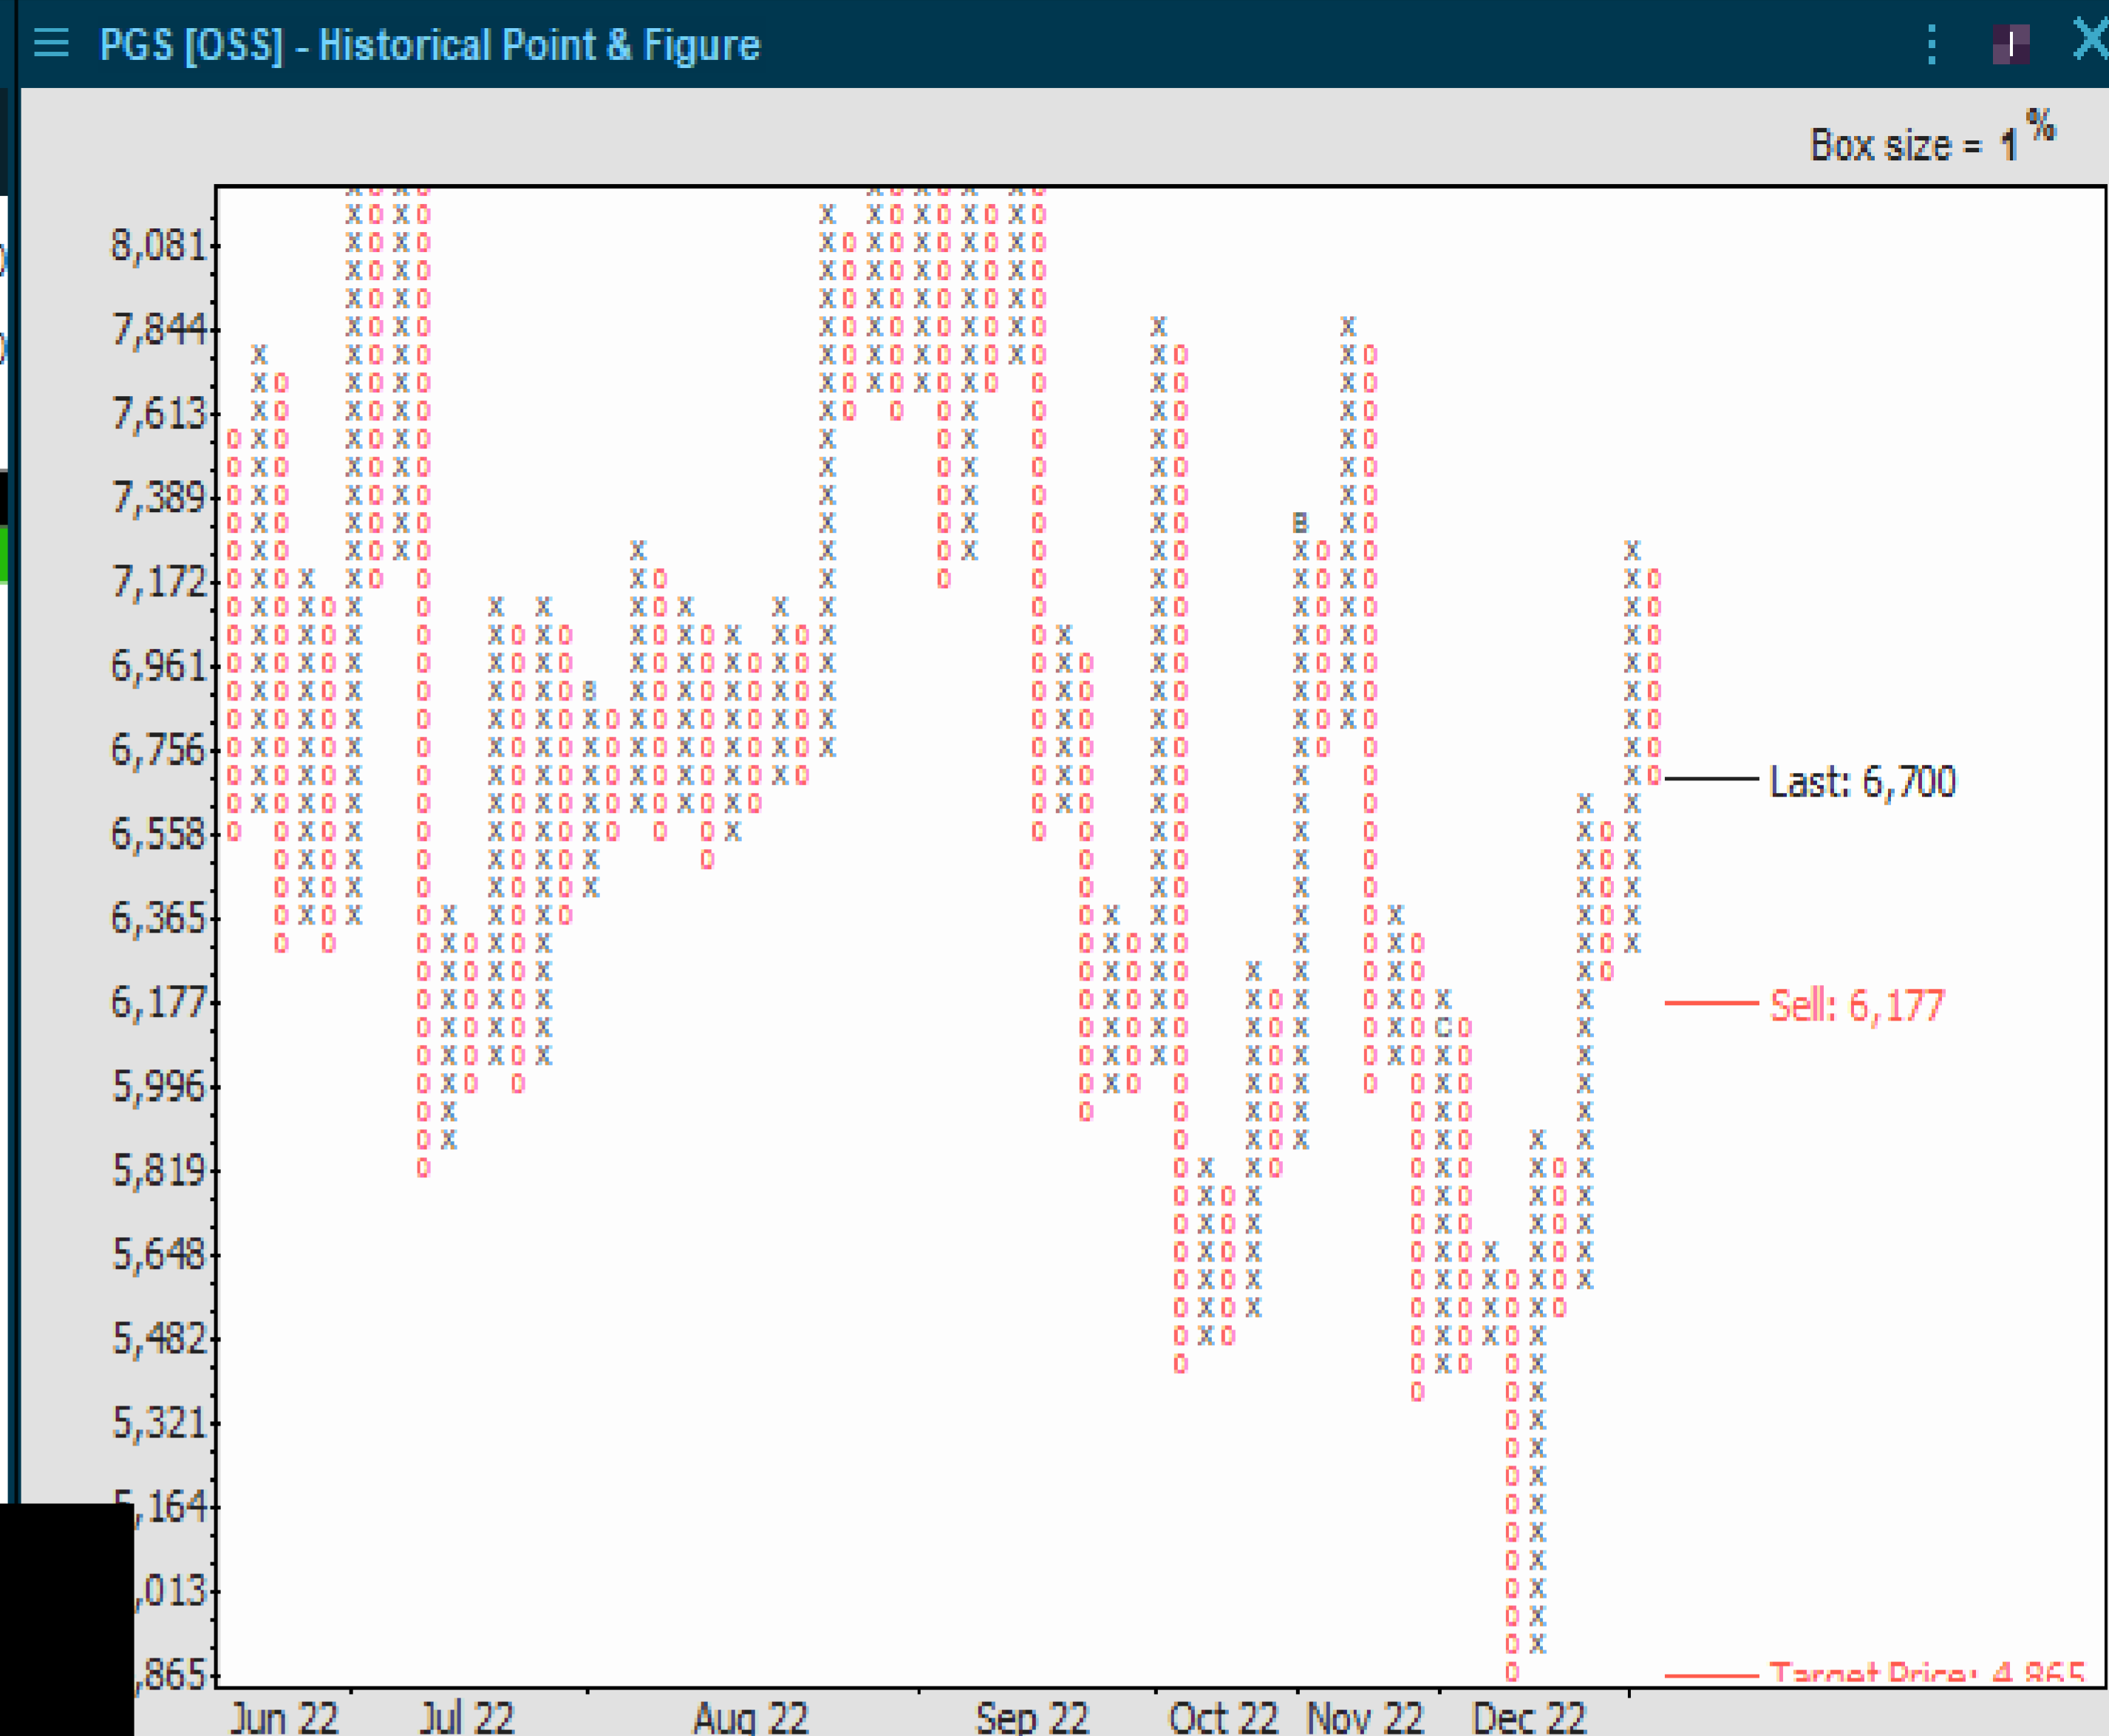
PGS [OSS] - Historical Point & Figure

Box size = 1 %

8,081
7,844
7,613
7,389
7,172
6,961
6,756
6,558
6,365
6,177
5,996
5,819
5,648
5,482
5,321
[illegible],164
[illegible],013
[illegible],865

Last: 6,700
Sell: 6,177
Target Price: 4,865

Jun 22
Jul 22
Aug 22
Sep 22
Oct 22
Nov 22
Dec 22